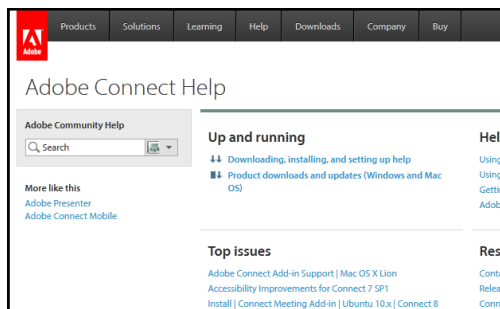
Adobe

Products | Solutions | Learning | Help | Downloads | Company | Buy

Adobe Connect Help

Adobe Community Help

Search

More like this
Adobe Presenter
Adobe Connect Mobile

Up and running
Downloading, installing, and setting up help
Product downloads and updates (Windows and Mac OS)

Top issues
Adobe Connect Add-in Support | Mac OS X Lion
Accessibility Improvements for Connect 7 SP1
Install | Connect Meeting Add-in | Ubuntu 10.x | Connect 8

Hel
Usin
Usin
Getti
Adob

Res
Conta
Relea
Conn